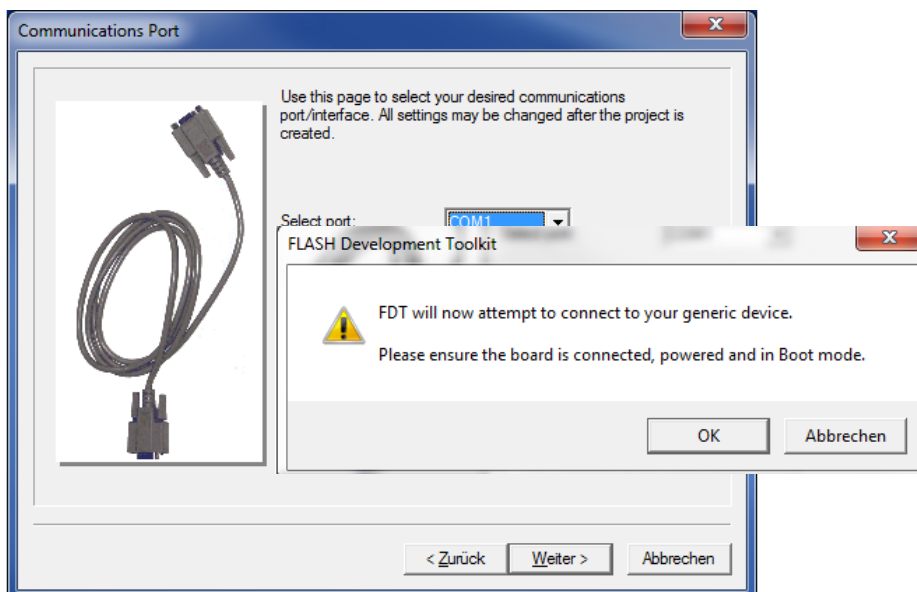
Communications Port

Use this page to select your desired communications port/interface. All settings may be changed after the project is created.

Select port: COM1

FLASH Development Toolkit

FDT will now attempt to connect to your generic device.

Please ensure the board is connected, powered and in Boot mode.

OK Abbrechen

< Zurück Weiter > Abbrechen